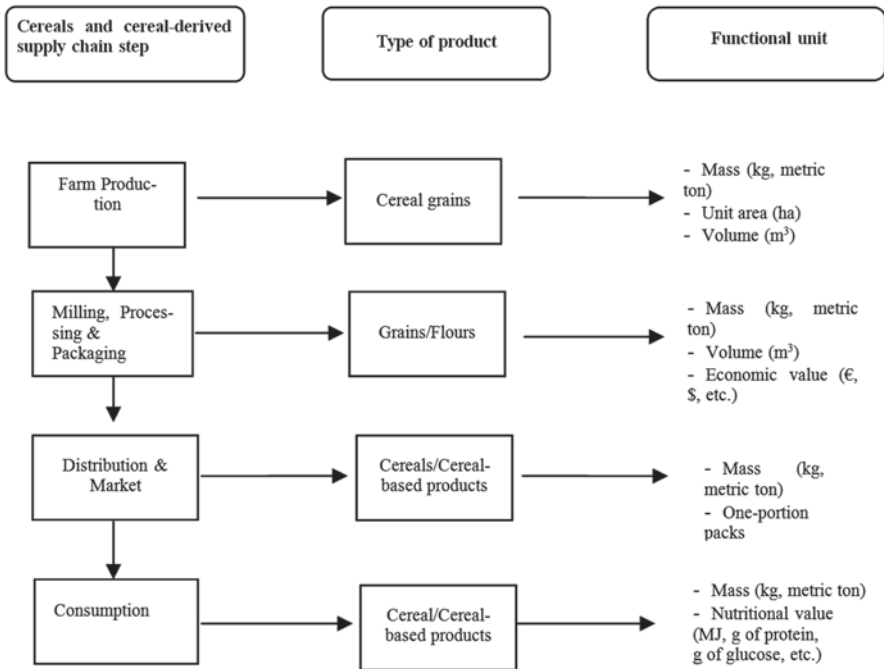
Cereals and cereal-derived supply chain step

Type of product

Functional unit

Farm Production

Cereal grains

- Mass (kg, metric ton)
- Unit area (ha)
- Volume ($m^3$)

Milling, Processing & Packaging

Grains/Flours

- Mass (kg, metric ton)
- Volume ($m^3$)
- Economic value (€, $, etc.)

Distribution & Market

Cereals/Cereal-based products

- Mass (kg, metric ton)
- One-portion packs

Consumption

Cereal/Cereal-based products

- Mass (kg, metric ton)
- Nutritional value (MJ, g of protein, g of glucose, etc.)